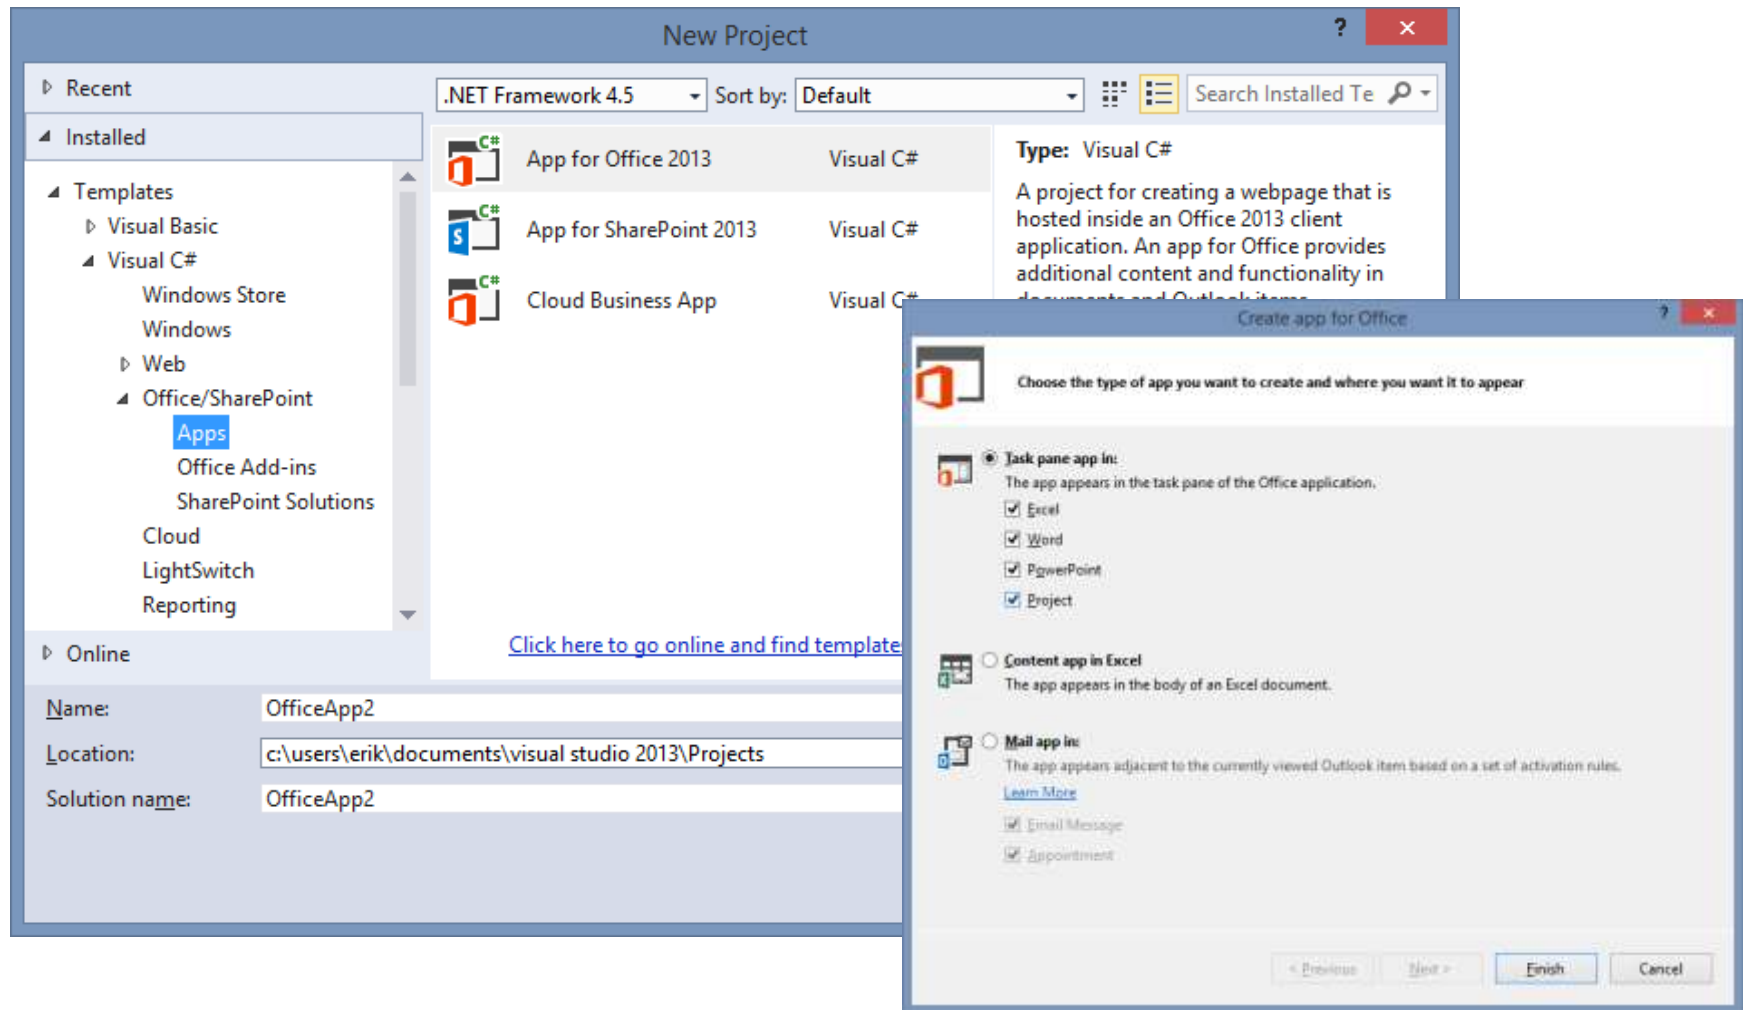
New Project

?

Recent

Installed

Templates

Visual Basic

Visual C#

Windows Store

Windows

Web

Office/SharePoint

Apps

Office Add-ins

SharePoint Solutions

Cloud

LightSwitch

Reporting

Online

.NET Framework 4.5

Sort by: Default

Search Installed Te

App for Office 2013 Visual C#

App for SharePoint 2013 Visual C#

Cloud Business App Visual C#

Type: Visual C#

A project for creating a webpage that is hosted inside an Office 2013 client application. An app for Office provides additional content and functionality in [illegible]

Click here to go online and find template

Name: OfficeApp2

Location: c:\users\erik\documents\visual studio 2013\Projects

Solution name: OfficeApp2

Create app for Office

?

Choose the type of app you want to create and where you want it to appear

Task pane app in:

The app appears in the task pane of the Office application.

Excel

Word

PowerPoint

Project

Content app in Excel

The app appears in the body of an Excel document.

Mail app in:

The app appears adjacent to the currently viewed Outlook item based on a set of activation rules.

Learn More

Email Message

Appointment

< Previous

Next >

Finish

Cancel